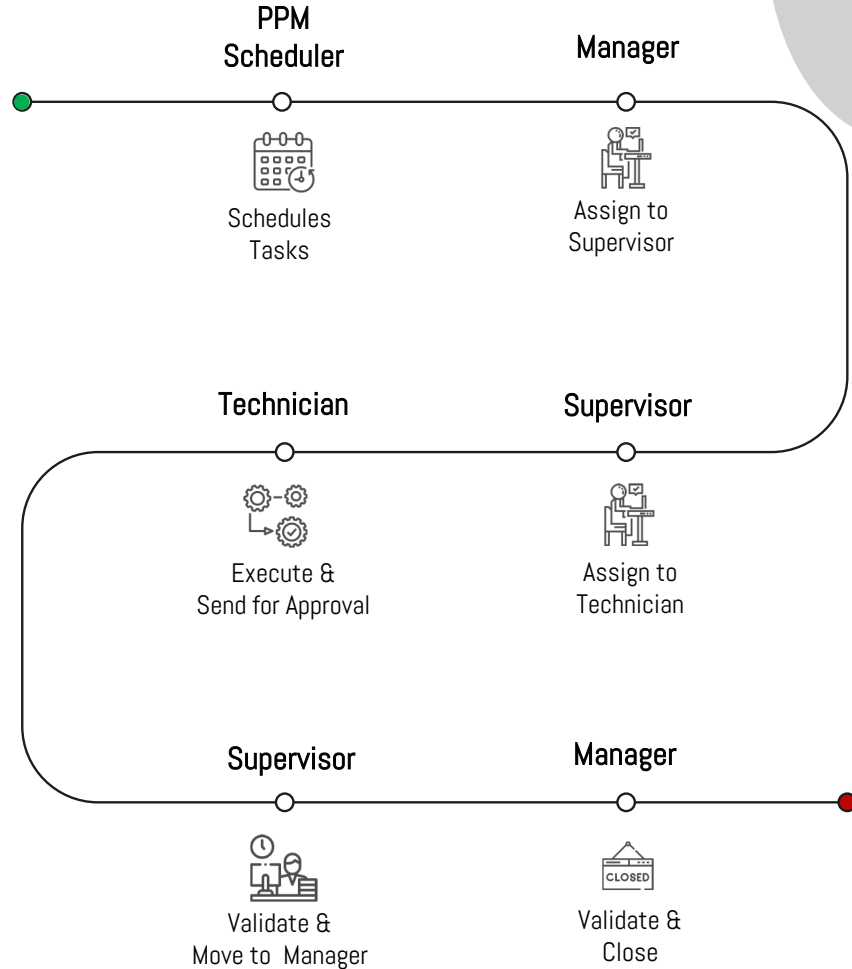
PPM Scheduler

Schedules Tasks

Manager

Assign to Supervisor

Technician

Execute & Send for Approval

Supervisor

Assign to Technician

Supervisor

Validate & Move to Manager

Manager

CLOSED

Validate & Close